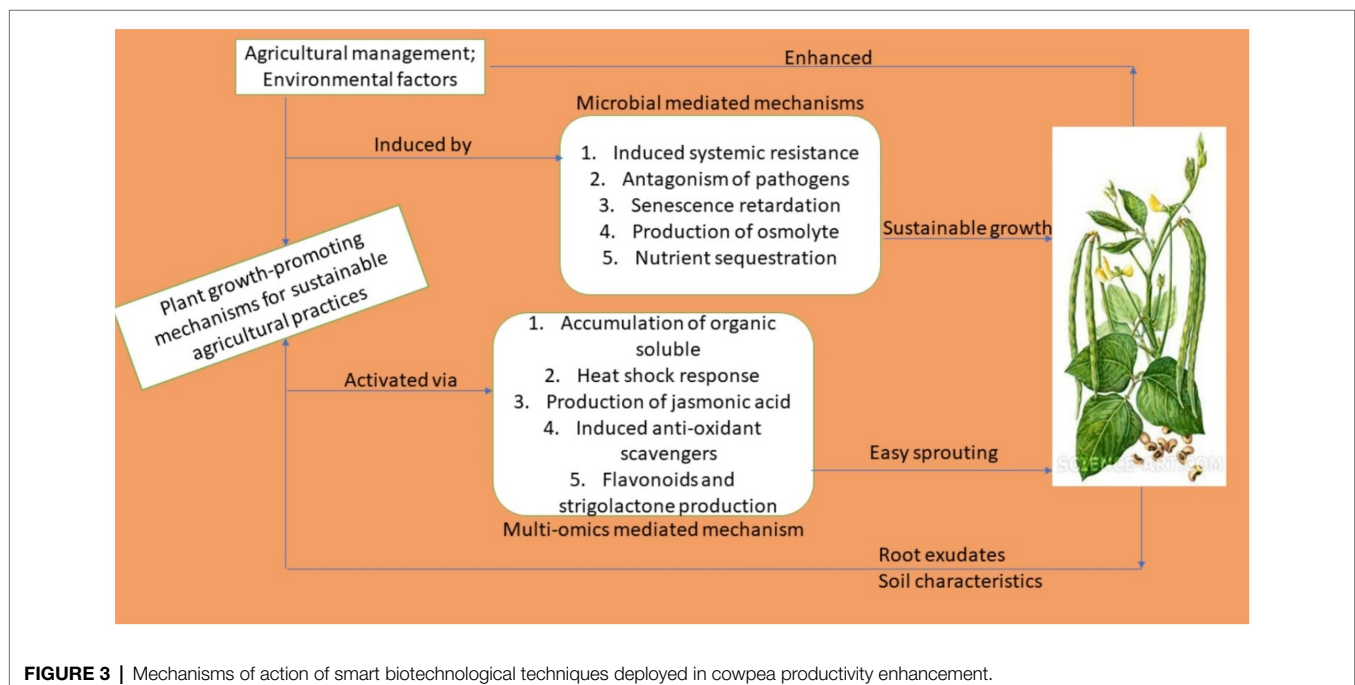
Agricultural management;
Environmental factors

Enhanced

Microbial mediated mechanisms

Induced by

1. Induced systemic resistance
2. Antagonism of pathogens
3. Senescence retardation
4. Production of osmolyte
5. Nutrient sequestration

Sustainable growth

Plant growth-promoting mechanisms for sustainable agricultural practices

1. Accumulation of organic soluble
2. Heat shock response
3. Production of jasmonic acid
4. Induced anti-oxidant scavengers
5. Flavonoids and strigolactone production

Activated via

Easy sprouting

SCIENCE-ART.COM

Multi-omics mediated mechanism

Root exudates
Soil characteristics

**FIGURE 3 |** Mechanisms of action of smart biotechnological techniques deployed in cowpea productivity enhancement.